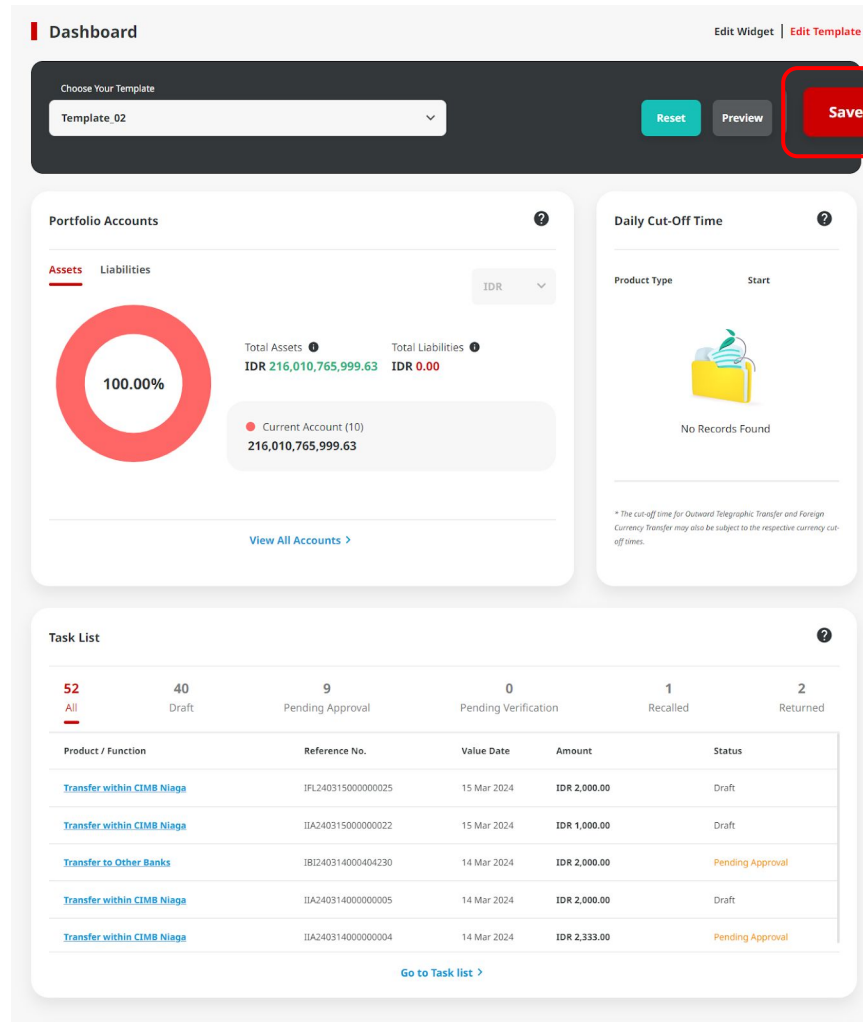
Dashboard

Edit Widget | Edit Template

Choose Your Template

Template_02

Reset Preview Save

Portfolio Accounts

Assets Liabilities

IDR

100.00%

Total Assets
IDR 216,010,765,999.63

Total Liabilities
IDR 0.00

Current Account (10)
216,010,765,999.63

View All Accounts >

Daily Cut-Off Time

Product Type Start

No Records Found

* The cut-off time for Outward Telegraphic Transfer and Foreign Currency Transfer may also be subject to the respective currency cut-off times.

Task List

52 All
40 Draft
9 Pending Approval
0 Pending Verification
1 Recalled
2 Returned

| Product / Function | Reference No. | Value Date | Amount | Status |
|---|---|---|---|---|
| Transfer within CIMB Niaga | IFL240315000000025 | 15 Mar 2024 | IDR 2,000.00 | Draft |
| Transfer within CIMB Niaga | IIA240315000000022 | 15 Mar 2024 | IDR 1,000.00 | Draft |
| Transfer to Other Banks | IBI240314000404230 | 14 Mar 2024 | IDR 2,000.00 | Pending Approval |
| Transfer within CIMB Niaga | IIA240314000000005 | 14 Mar 2024 | IDR 2,000.00 | Draft |
| Transfer within CIMB Niaga | IIA240314000000004 | 14 Mar 2024 | IDR 2,333.00 | Pending Approval |

Go to Task list >